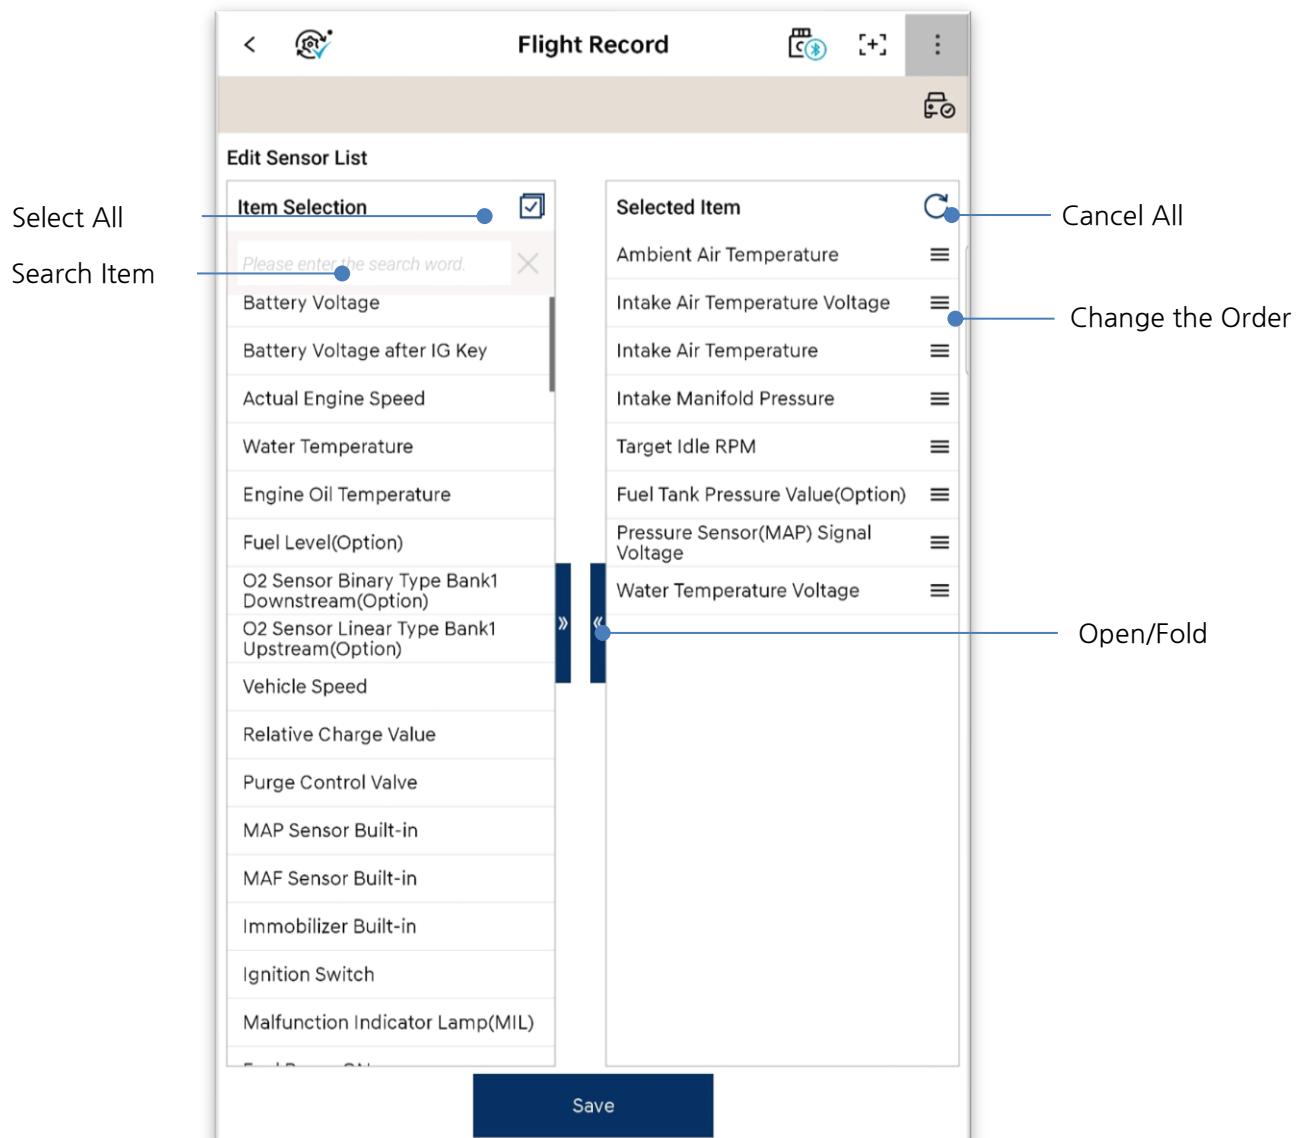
Flight Record

Edit Sensor List

Select All

Search Item

Item Selection

Please enter the search word.

Battery Voltage

Battery Voltage after IG Key

Actual Engine Speed

Water Temperature

Engine Oil Temperature

Fuel Level(Option)

O2 Sensor Binary Type Bank1 Downstream(Option)

O2 Sensor Linear Type Bank1 Upstream(Option)

Vehicle Speed

Relative Charge Value

Purge Control Valve

MAP Sensor Built-in

MAF Sensor Built-in

Immobilizer Built-in

Ignition Switch

Malfunction Indicator Lamp(MIL)

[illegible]

Selected Item

Cancel All

Ambient Air Temperature

Intake Air Temperature Voltage

Change the Order

Intake Air Temperature

Intake Manifold Pressure

Target Idle RPM

Fuel Tank Pressure Value(Option)

Pressure Sensor(MAP) Signal Voltage

Water Temperature Voltage

»

«

Open/Fold

Save